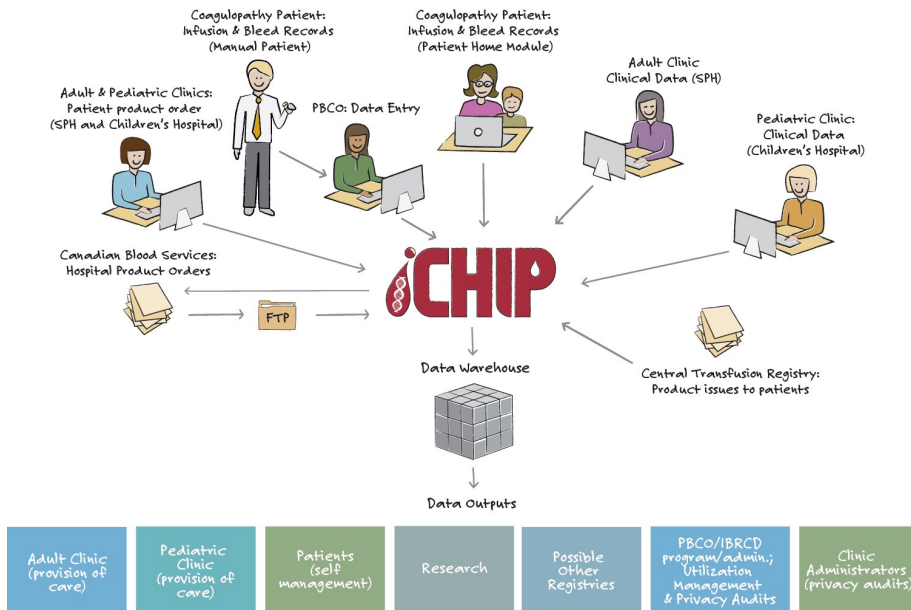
Coagulopathy Patient: Infusion & Bleed Records (Manual Patient)

Coagulopathy Patient: Infusion & Bleed Records (Patient Home Module)

Adult & Pediatric Clinics: Patient product order (SPH and Children's Hospital)

PBCO: Data Entry

Adult Clinic Clinical Data (SPH)

Pediatric Clinic: Clinical Data (Children's Hospital)

Canadian Blood Services: Hospital Product Orders

iCHIP

FTP

Data Warehouse

Central Transfusion Registry: Product issues to patients

Data Outputs

| Adult Clinic (provision of care) | Pediatric Clinic (provision of care) | Patients (self management) | Research | Possible Other Registries | PBCO/IBRCD program/admin.; Utilization Management & Privacy Audits | Clinic Administrators (privacy audits) |
|---|---|---|---|---|---|---|